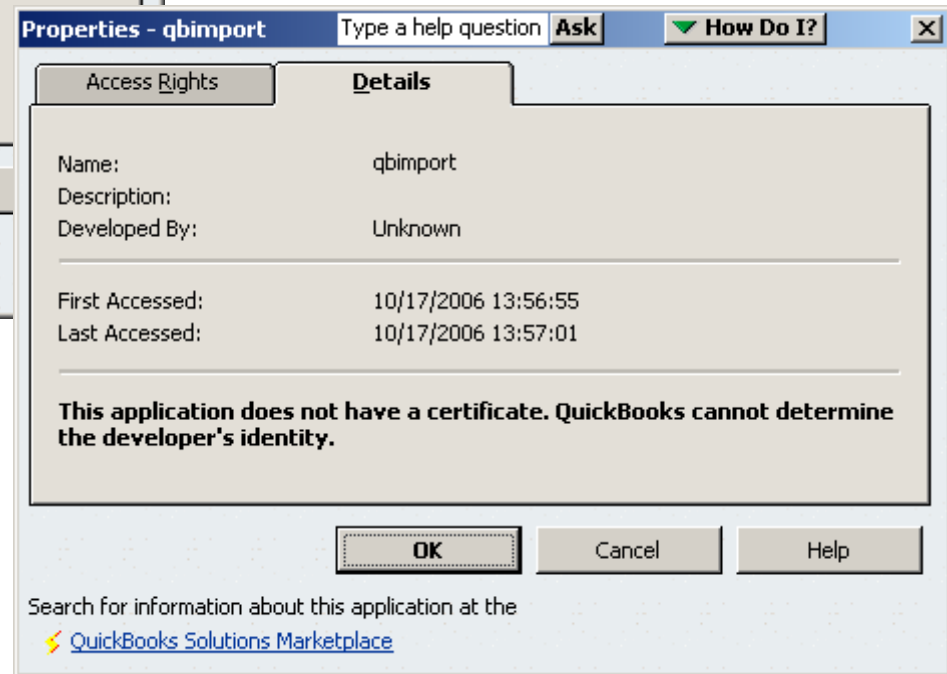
Properties - qbimport

Type a help question

Ask

How Do I?

Access Rights

Details

| | |
|---|---|
| Name: | qbimport |
| Description: | |
| Developed By: | Unknown |

| | |
|---|---|
| First Accessed: | 10/17/2006 13:56:55 |
| Last Accessed: | 10/17/2006 13:57:01 |

This application does not have a certificate. QuickBooks cannot determine the developer's identity.

OK

Cancel

Help

Search for information about this application at the

QuickBooks Solutions Marketplace